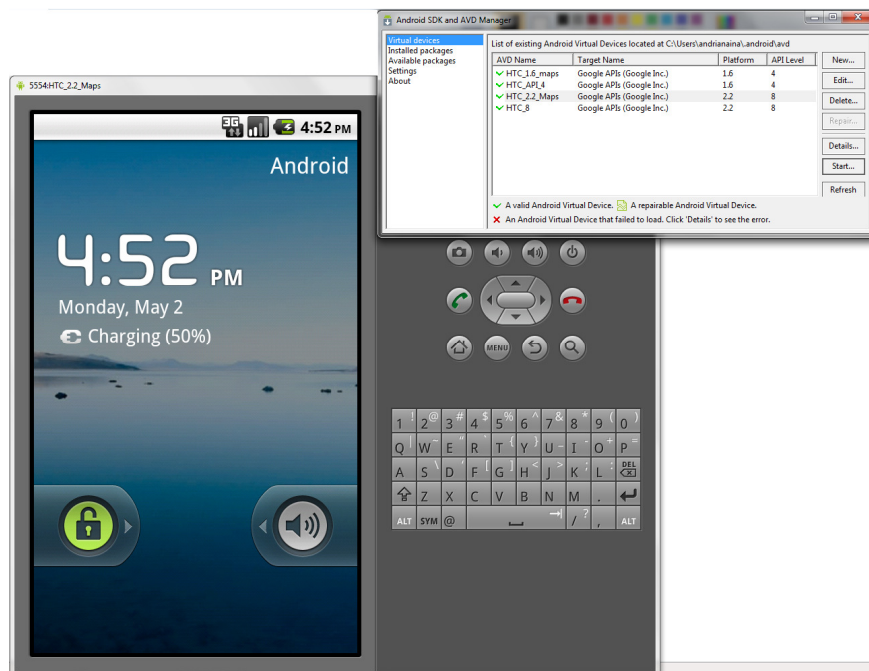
Android SDK and AVD Manager

Virtual devices
Installed packages
Available packages
Settings
About

List of existing Android Virtual Devices located at C:\Users\andrianaina\.android\avd

| AVD Name | Target Name | Platform | API Level |
|---|---|---|---|
| HTC_1.6_maps | Google APIs (Google Inc.) | 1.6 | 4 |
| HTC_API_4 | Google APIs (Google Inc.) | 1.6 | 4 |
| HTC_2.2_Maps | Google APIs (Google Inc.) | 2.2 | 8 |
| HTC_8 | Google APIs (Google Inc.) | 2.2 | 8 |

New...
Edit...
Delete...
Repair...
Details...
Start...
Refresh

A valid Android Virtual Device. A repairable Android Virtual Device.
An Android Virtual Device that failed to load. Click 'Details' to see the error.

5554:HTC_2.2_Maps

3G 4:52 PM

Android

4:52 PM

Monday, May 2

Charging (50%)

MENU

1 ! 2 @ 3 # 4 $ 5 % 6 ^ 7 & 8 * 9 ( 0 )
Q ` W ~ E " R ' T { Y } U - I _ O + P =
A \ S | D F [ G ] H < J > K ; L : DEL
Z X C V B N M .
ALT SYM @ / ? , ALT